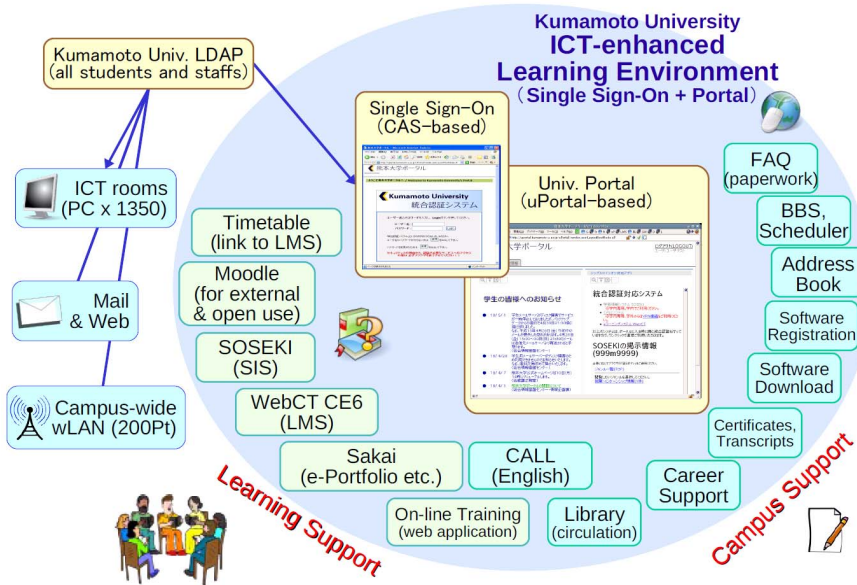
Kumamoto University
ICT-enhanced
Learning Environment
(Single Sign-On + Portal)

Kumamoto Univ. LDAP
(all students and staffs)

ICT rooms
(PC x 1350)

Mail
& Web

Campus-wide
wLAN (200Pt)

Single Sign-On
(CAS-based)

熊本大学ポータル
Kumamoto University
統合認証システム

Univ. Portal
(uPortal-based)

大学ポータル
学生の適場へのお知らせ
統合認証対応システム
SOSEKIの掲示情報
(999m9999)

Timetable
(link to LMS)

Moodle
(for external
& open use)

SOSEKI
(SIS)

WebCT CE6
(LMS)

Sakai
(e-Portfolio etc.)

CALL
(English)

On-line Training
(web application)

Library
(circulation)

FAQ
(paperwork)

BBS,
Scheduler

Address
Book

Software
Registration

Software
Download

Certificates,
Transcripts

Career
Support

Learning Support

Campus Support